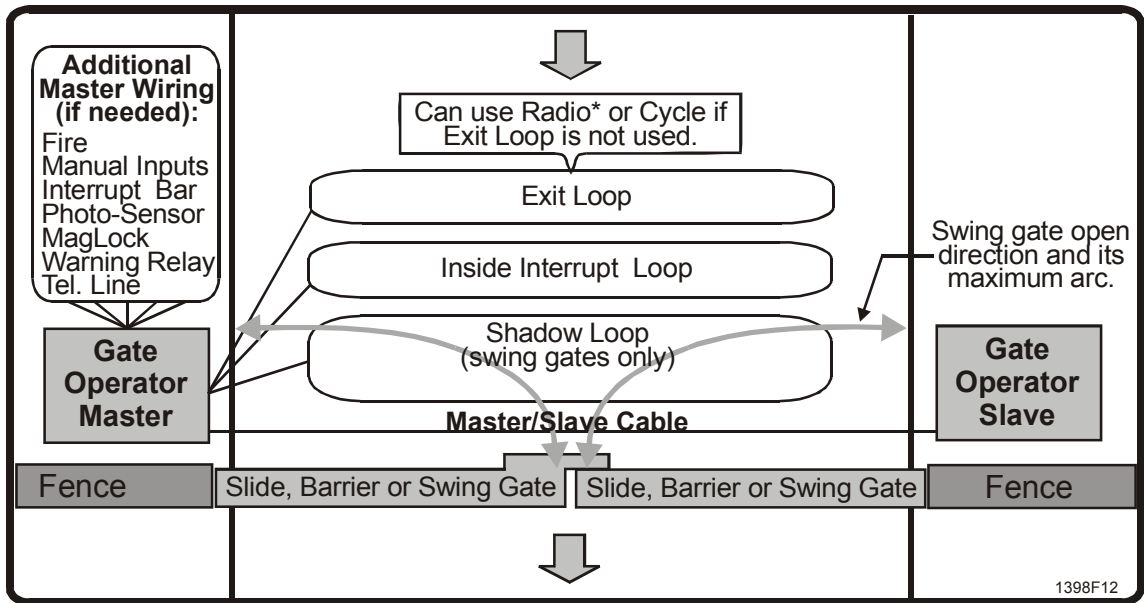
Additional Master Wiring (if needed):
Fire
Manual Inputs
Interrupt Bar
Photo-Sensor
MagLock
Warning Relay
Tel. Line

Gate Operator Master

Can use Radio* or Cycle if Exit Loop is not used.

Exit Loop

Inside Interrupt Loop

Shadow Loop (swing gates only)

Master/Slave Cable

Swing gate open direction and its maximum arc.

Gate Operator Slave

Fence

Slide, Barrier or Swing Gate

Slide, Barrier or Swing Gate

Fence

1398F12